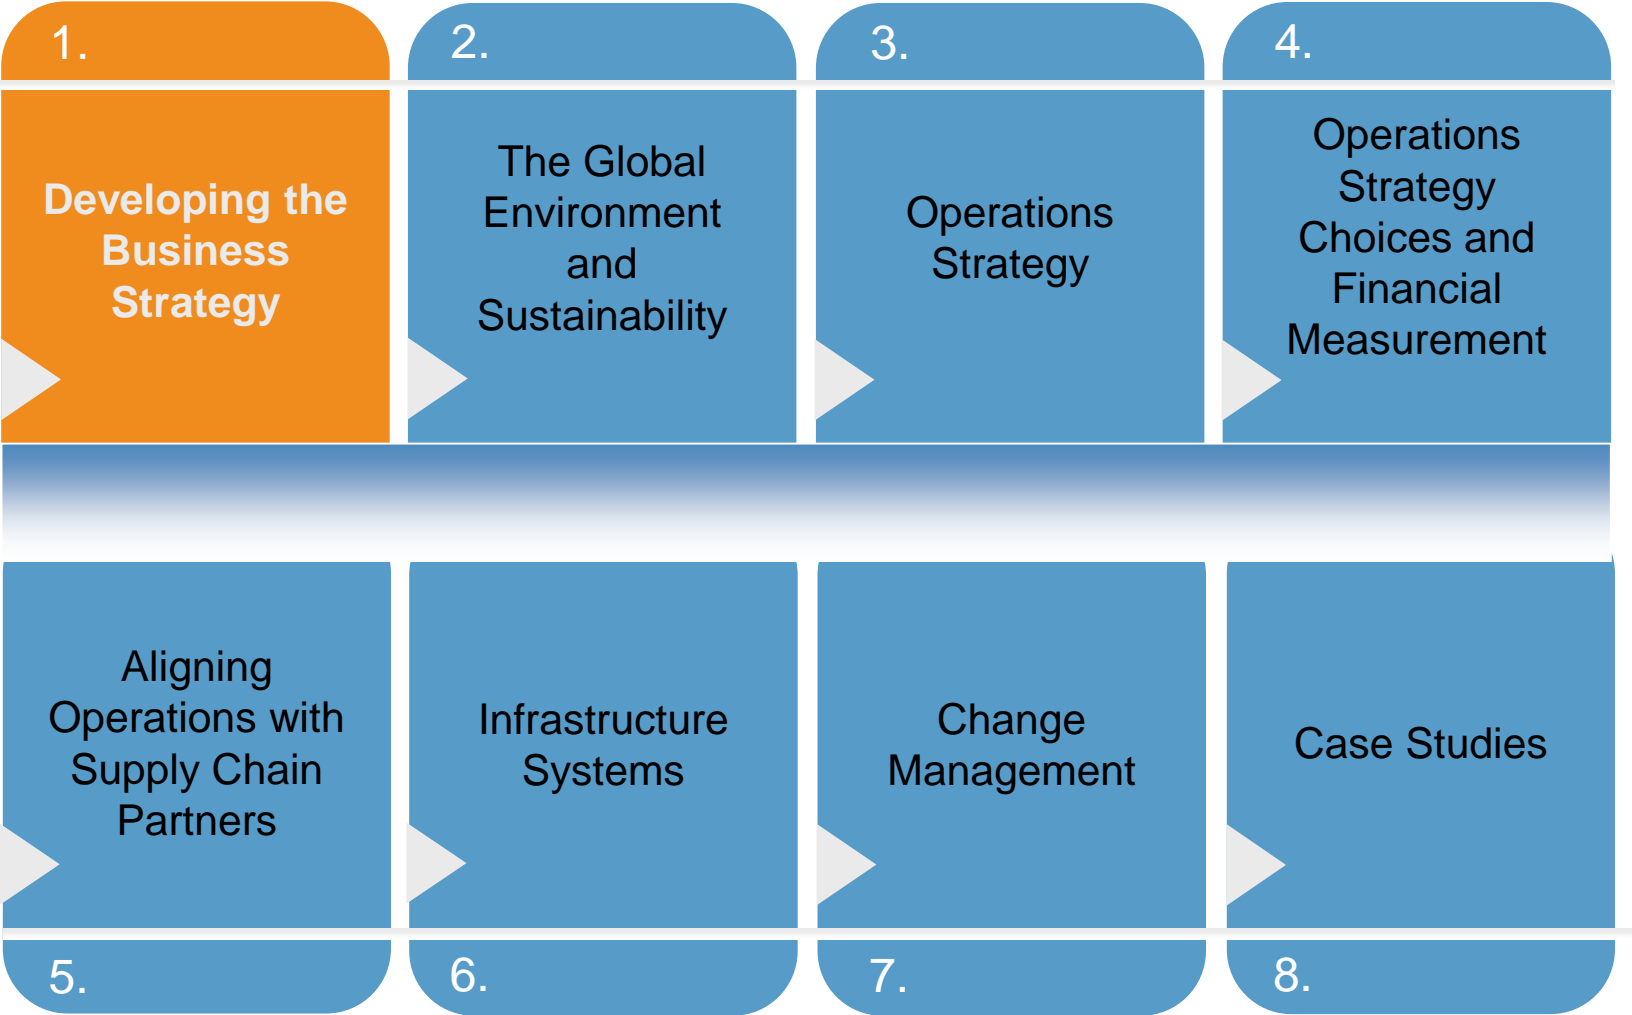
1.

Developing the Business Strategy

2.

The Global Environment and Sustainability

3.

Operations Strategy

4.

Operations Strategy Choices and Financial Measurement

Aligning Operations with Supply Chain Partners

5.

Infrastructure Systems

6.

Change Management

7.

Case Studies

8.